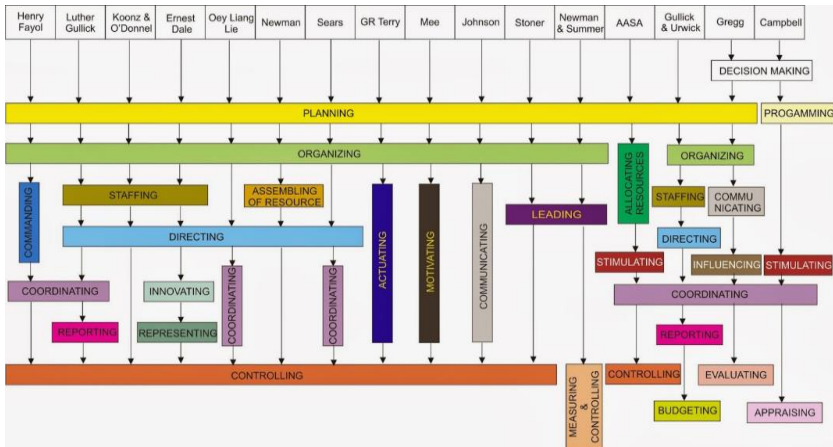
| Henry Fayol | Luther Gullick | Koonz & O'Donnel | Ernest Dale | Oey Liang Lie | Newman | Sears | GR Terry | Mee | Johnson | Stoner | Newman & Summer | AASA | Gullick & Urwick | Gregg | Campbell |
|---|---|---|---|---|---|---|---|---|---|---|---|---|---|---|---|

DECISION MAKING

PLANNING

PROGAMMING

ORGANIZING

ORGANIZING

COMMANDING

STAFFING

ASSEMBLING OF RESOURCE

ACTUATING

MOTIVATING

COMMUNICATING

LEADING

ALLOCATING RESOURCES

STAFFING

COMMU NICATING

DIRECTING

DIRECTING

STIMULATING

INFLUENCING

STIMULATING

COORDINATING

INNOVATING

COORDINATING

COORDINATING

COORDINATING

REPORTING

REPRESENTING

REPORTING

CONTROLLING

MEASURING & CONTROLLING

CONTROLLING

EVALUATING

BUDGETING

APPRAISING